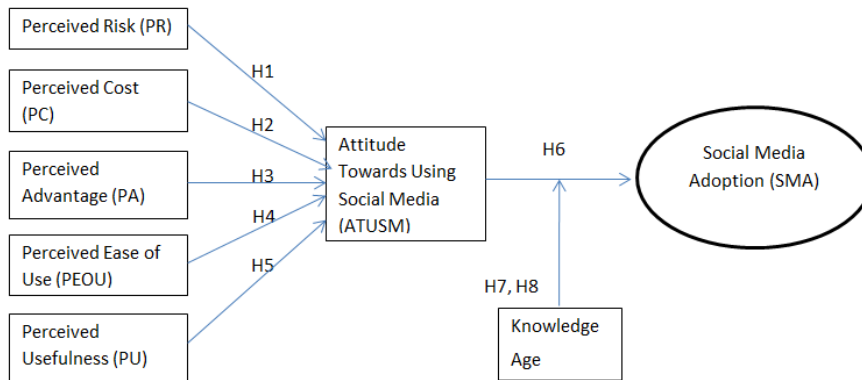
Perceived Risk (PR)

Perceived Cost (PC)

Perceived Advantage (PA)

Perceived Ease of Use (PEOU)

Perceived Usefulness (PU)

H1

H2

H3

H4

H5

Attitude Towards Using Social Media (ATUSM)

H6

Social Media Adoption (SMA)

H7, H8

Knowledge

Age